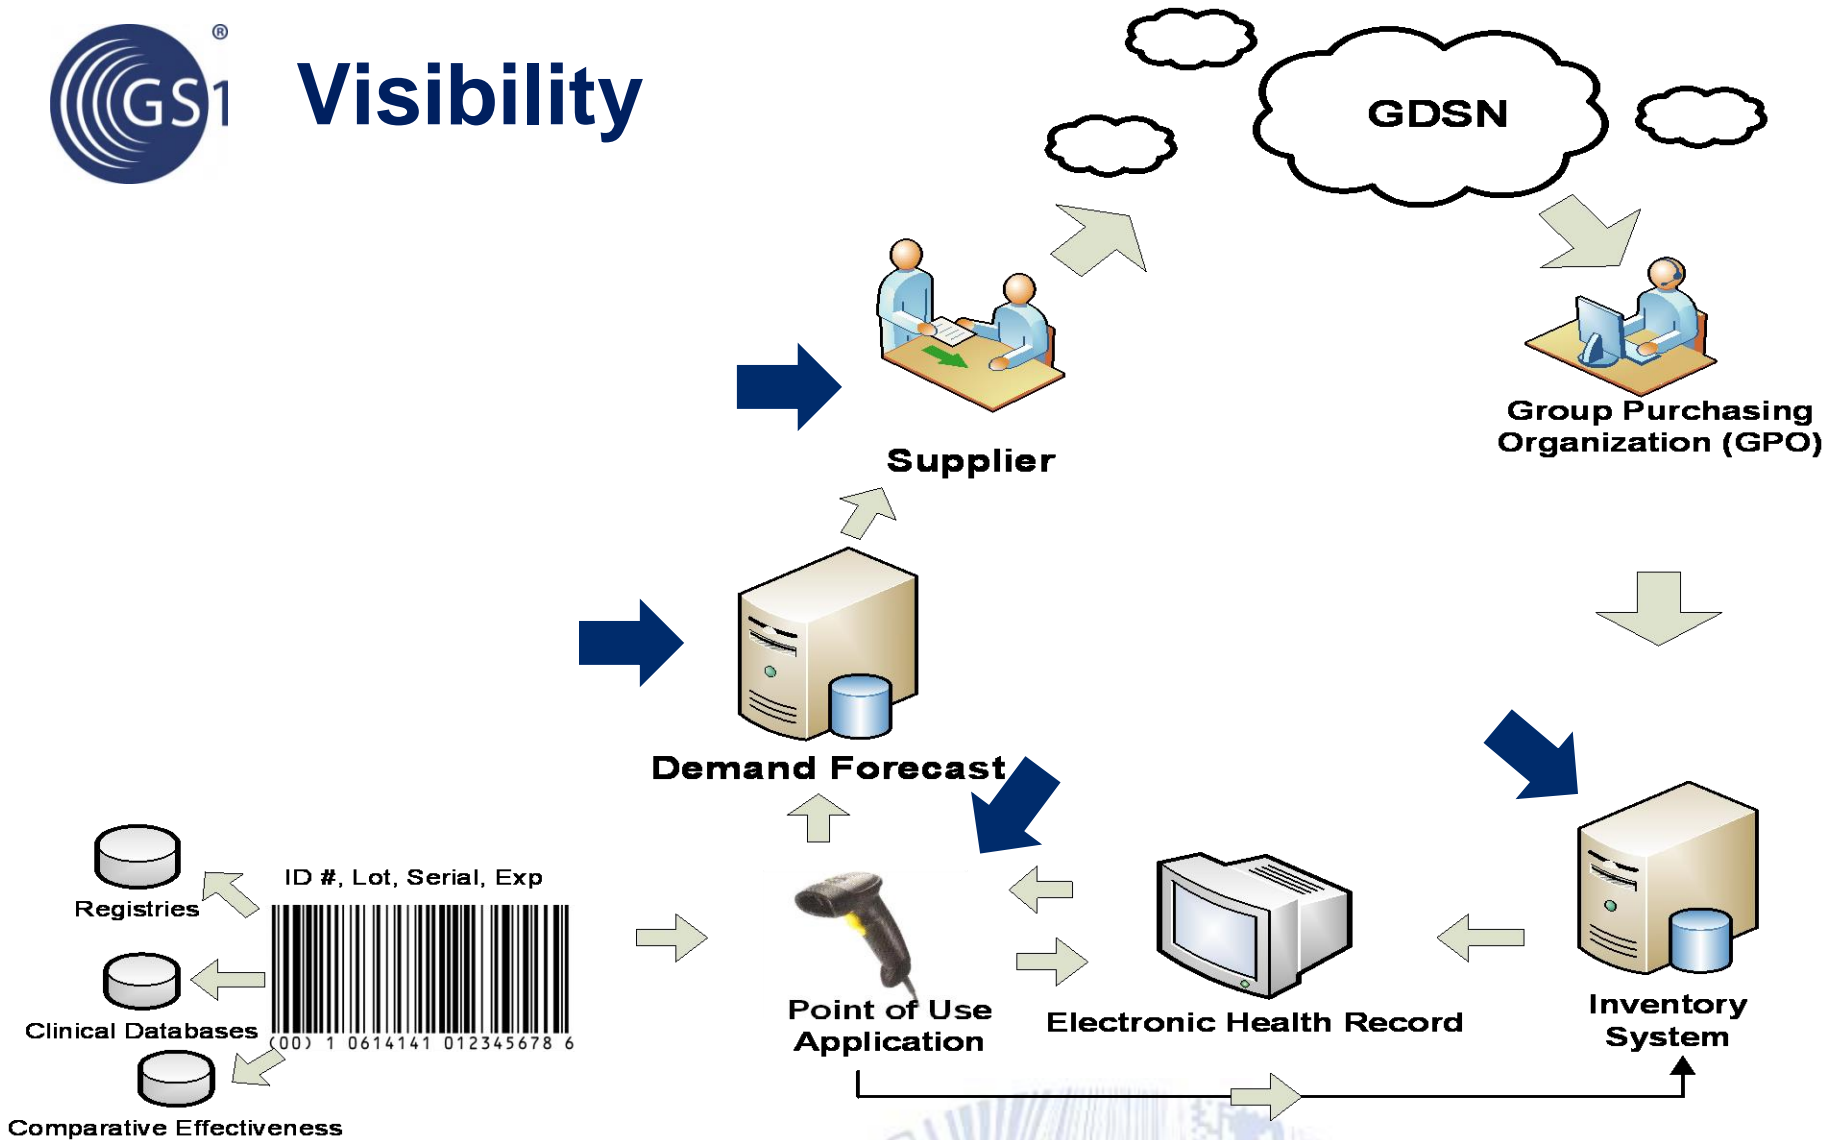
GS1®

Visibility

GDSN

Supplier

Group Purchasing Organization (GPO)

Demand Forecast

Registries

ID #, Lot, Serial, Exp

Clinical Databases

(00) 1 0614141 012345678 6

Comparative Effectiveness

Point of Use Application

Electronic Health Record

Inventory System